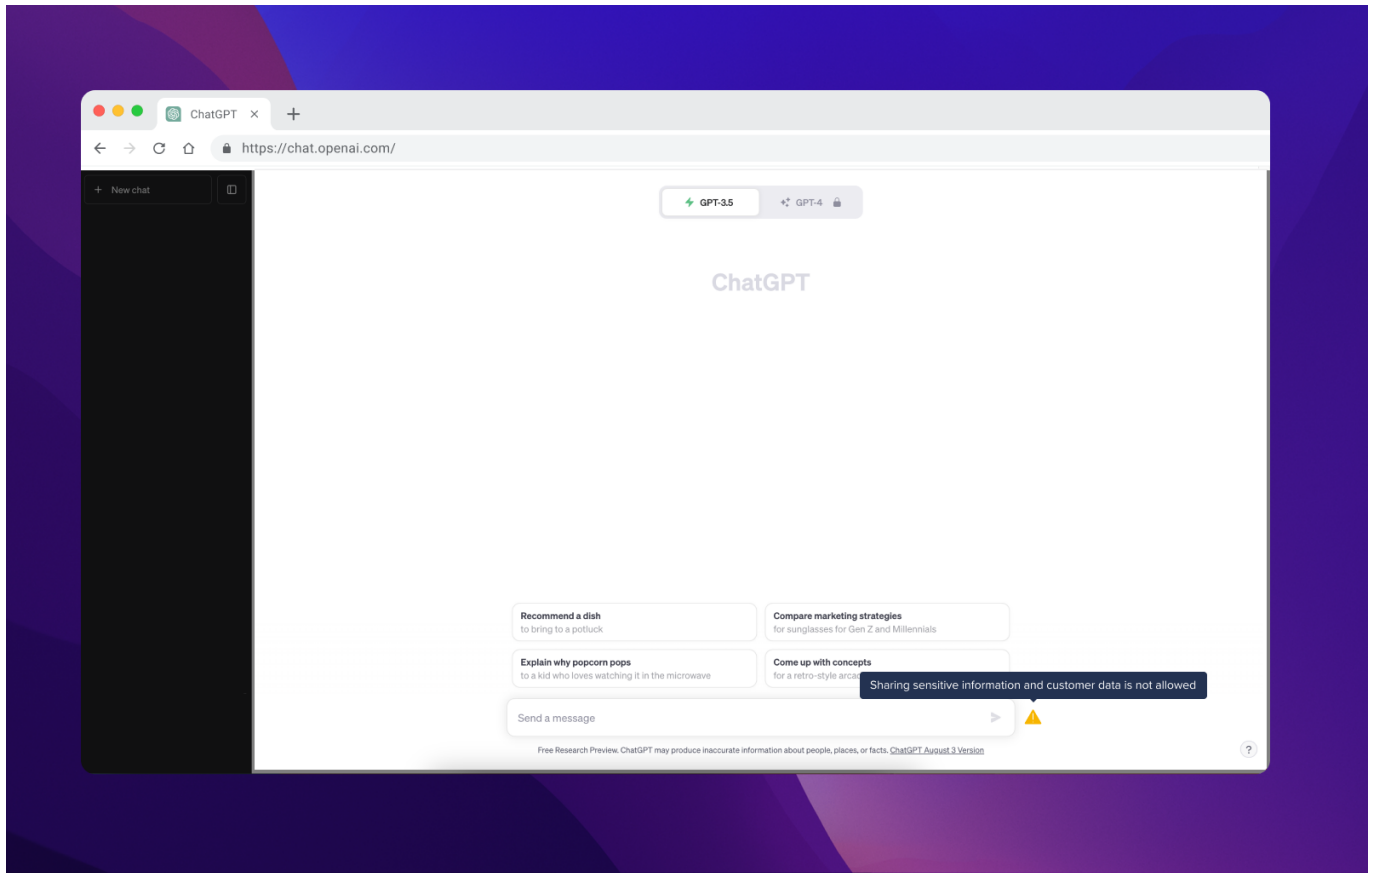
ChatGPT ×
+
https://chat.openai.com/

+ New chat

GPT-3.5
GPT-4

ChatGPT

Recommend a dish
to bring to a potluck

Compare marketing strategies
for sunglasses for Gen Z and Millennials

Explain why popcorn pops
to a kid who loves watching it in the microwave

Come up with concepts
for a retro-style arcac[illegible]

Sharing sensitive information and customer data is not allowed

Send a message

Free Research Preview. ChatGPT may produce inaccurate information about people, places, or facts. ChatGPT August 3 Version

?